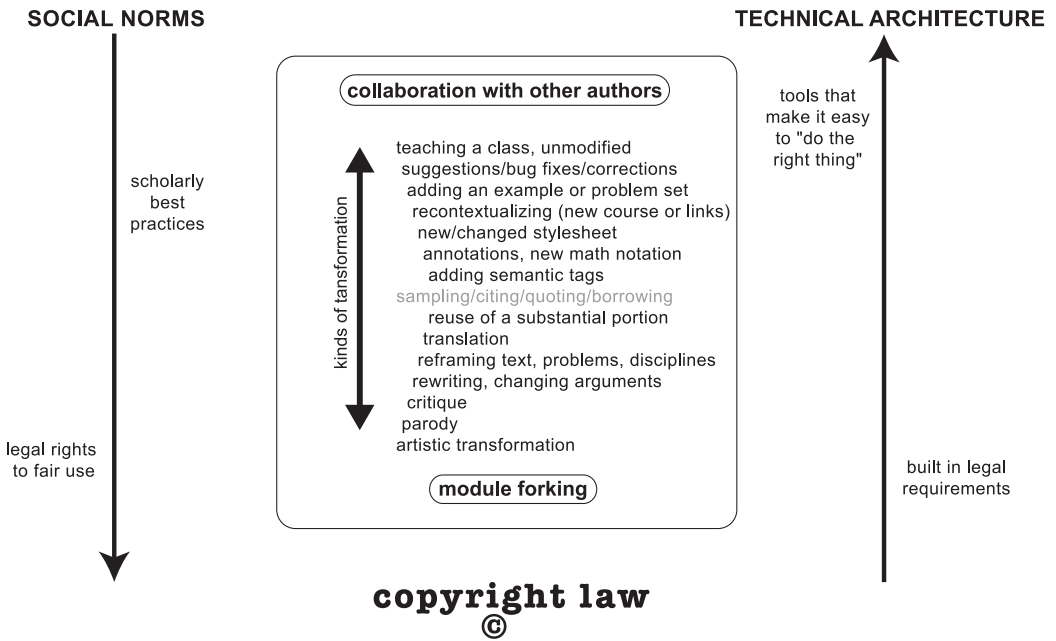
SOCIAL NORMS

scholarly best practices

legal rights to fair use

TECHNICAL ARCHITECTURE

tools that make it easy to "do the right thing"

built in legal requirements

collaboration with other authors

kinds of tansformation

teaching a class, unmodified
suggestions/bug fixes/corrections
adding an example or problem set
recontextualizing (new course or links)
new/changed stylesheet
annotations, new math notation
adding semantic tags
sampling/citing/quoting/borrowing
reuse of a substantial portion
translation
reframing text, problems, disciplines
rewriting, changing arguments
critique
parody
artistic transformation

module forking

copyright law
©